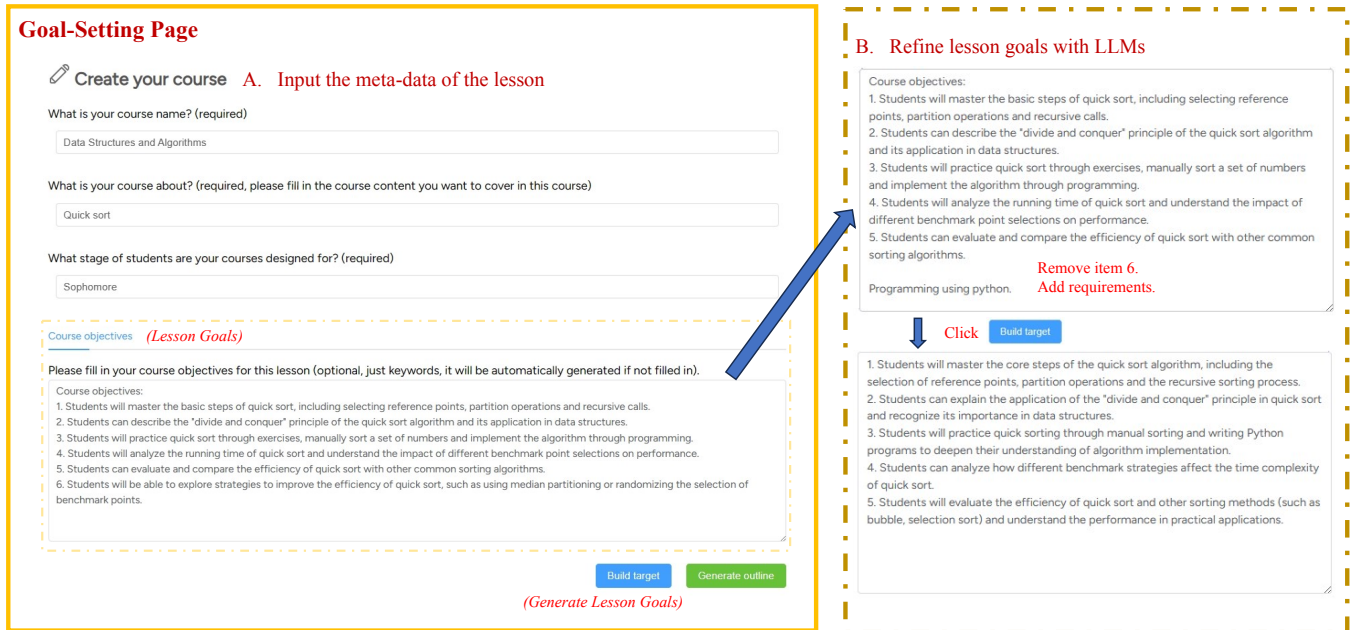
Goal-Setting Page

Create your course A. Input the meta-data of the lesson

What is your course name? (required)

Data Structures and Algorithms

What is your course about? (required, please fill in the course content you want to cover in this course)

Quick sort

What stage of students are your courses designed for? (required)

Sophomore

Course objectives (Lesson Goals)

Please fill in your course objectives for this lesson (optional, just keywords, it will be automatically generated if not filled in).

Course objectives:
1. Students will master the basic steps of quick sort, including selecting reference points, partition operations and recursive calls.
2. Students can describe the "divide and conquer" principle of the quick sort algorithm and its application in data structures.
3. Students will practice quick sort through exercises, manually sort a set of numbers and implement the algorithm through programming.
4. Students will analyze the running time of quick sort and understand the impact of different benchmark point selections on performance.
5. Students can evaluate and compare the efficiency of quick sort with other common sorting algorithms.
6. Students will be able to explore strategies to improve the efficiency of quick sort, such as using median partitioning or randomizing the selection of benchmark points.

Build target Generate outline

(Generate Lesson Goals)

B. Refine lesson goals with LLMs

Course objectives:
1. Students will master the basic steps of quick sort, including selecting reference points, partition operations and recursive calls.
2. Students can describe the "divide and conquer" principle of the quick sort algorithm and its application in data structures.
3. Students will practice quick sort through exercises, manually sort a set of numbers and implement the algorithm through programming.
4. Students will analyze the running time of quick sort and understand the impact of different benchmark point selections on performance.
5. Students can evaluate and compare the efficiency of quick sort with other common sorting algorithms.

Programming using python.

Remove item 6.
Add requirements.

Click Build target

1. Students will master the core steps of the quick sort algorithm, including the selection of reference points, partition operations and the recursive sorting process.
2. Students can explain the application of the "divide and conquer" principle in quick sort and recognize its importance in data structures.
3. Students will practice quick sorting through manual sorting and writing Python programs to deepen their understanding of algorithm implementation.
4. Students can analyze how different benchmark strategies affect the time complexity of quick sort.
5. Students will evaluate the efficiency of quick sort and other sorting methods (such as bubble, selection sort) and understand the performance in practical applications.